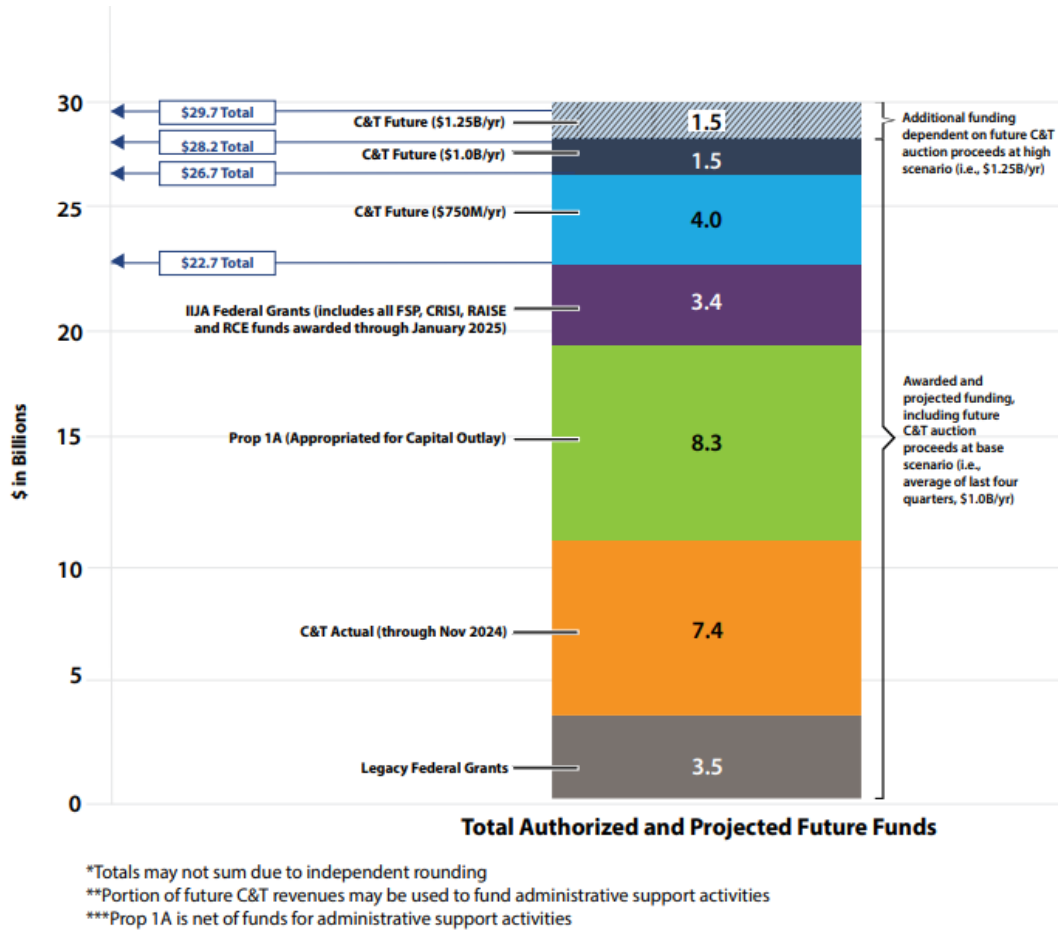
30
25
20
15
10
5
0

$ in Billions

$29.7 Total
$28.2 Total
$26.7 Total
$22.7 Total

C&T Future ($1.25B/yr)
1.5
C&T Future ($1.0B/yr)
1.5
C&T Future ($750M/yr)
4.0
IIJA Federal Grants (includes all FSP, CRISI, RAISE and RCE funds awarded through January 2025)
3.4
Prop 1A (Appropriated for Capital Outlay)
8.3
C&T Actual (through Nov 2024)
7.4
Legacy Federal Grants
3.5

Additional funding dependent on future C&T auction proceeds at high scenario (i.e., $1.25B/yr)

Awarded and projected funding, including future C&T auction proceeds at base scenario (i.e., average of last four quarters, $1.0B/yr)

Total Authorized and Projected Future Funds

*Totals may not sum due to independent rounding
**Portion of future C&T revenues may be used to fund administrative support activities
***Prop 1A is net of funds for administrative support activities